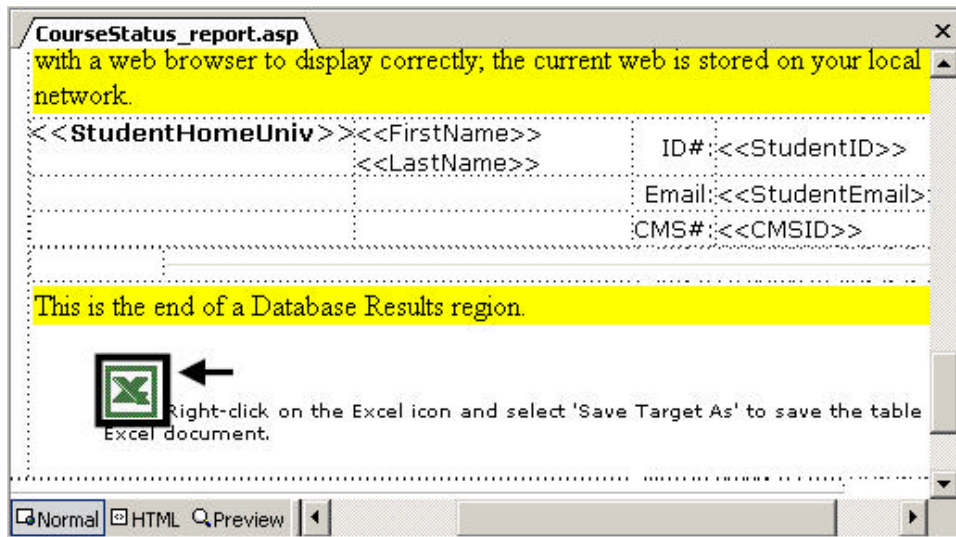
CourseStatus_report.asp

with a web browser to display correctly; the current web is stored on your local network.

| <<StudentHomeUniv>> | <<FirstName>> <<LastName>> | ID#: | <<StudentID>> |
|---|---|---|---|
| | | Email: | <<StudentEmail> |
| | | CMS#: | <<CMSID>> |

This is the end of a Database Results region.

Right-click on the Excel icon and select 'Save Target As' to save the table Excel document.

Normal HTML Preview